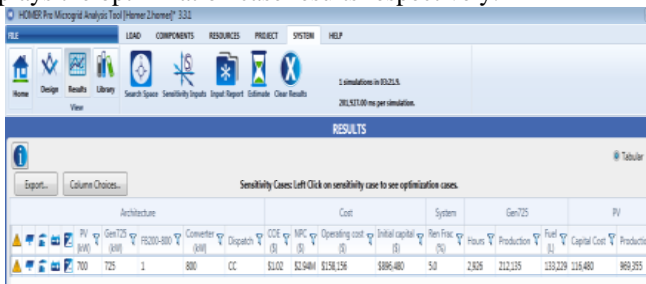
HOMER Pro Microgrid Analysis Tool [Homer 2.homer]* 3.11

FILE | LOAD | COMPONENTS | RESOURCES | PROJECT | SYSTEM | HELP

Home | Design | Results | Library
View

Search Space | Sensitivity Inputs | Input Report | Estimate | Clear Results

1 simulations in 03:21.9.
281,927.00 ms per simulation.

RESULTS

Tabular

Export... | Column Choices...

Sensitivity Cases: Left Click on sensitivity case to see optimization cases.

| Architecture | | | | | Cost | | | | System | Gen725 | | | PV | |
|---|---|---|---|---|---|---|---|---|---|---|---|---|---|---|
| PV (kW) | Gen725 (kW) | FB200-800 | Converter (kW) | Dispatch | COE ($) | NPC ($) | Operating cost ($) | Initial capital ($) | Ren Frac (%) | Hours | Production (kWh) | Fuel (L) | Capital Cost | Producti |
| 700 | 725 | 1 | 800 | CC | $1.02 | $2.94M | $158,156 | $896,480 | 50 | 2,926 | 212,135 | 133,229 | 216,480 | 969,355 |